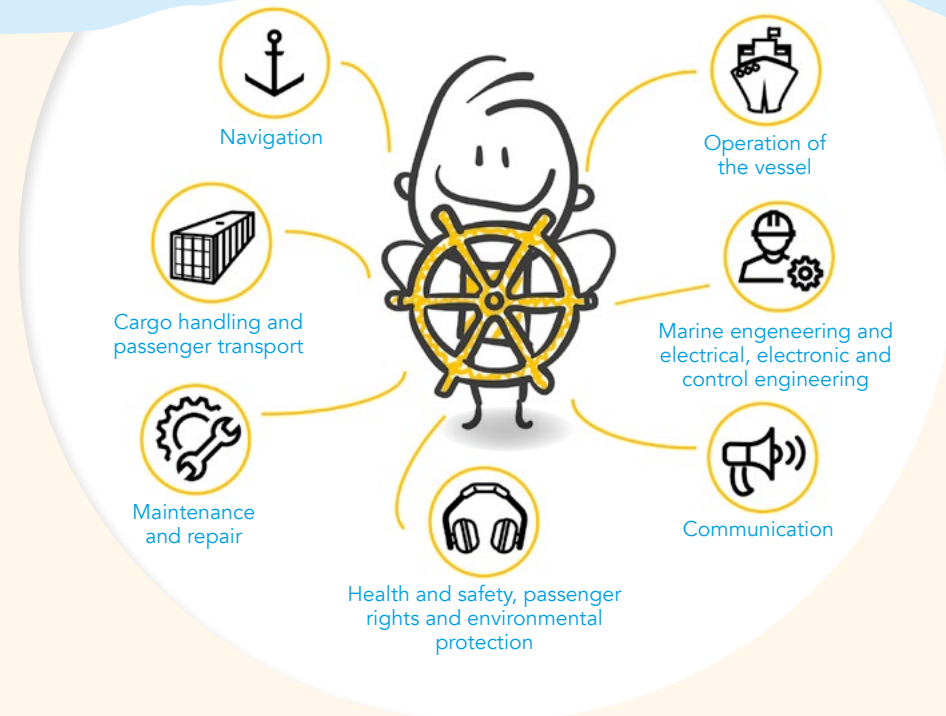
Navigation

Operation of the vessel

Cargo handling and passenger transport

Marine engeneering and electrical, electronic and control engineering

Maintenance and repair

Communication

Health and safety, passenger rights and environmental protection